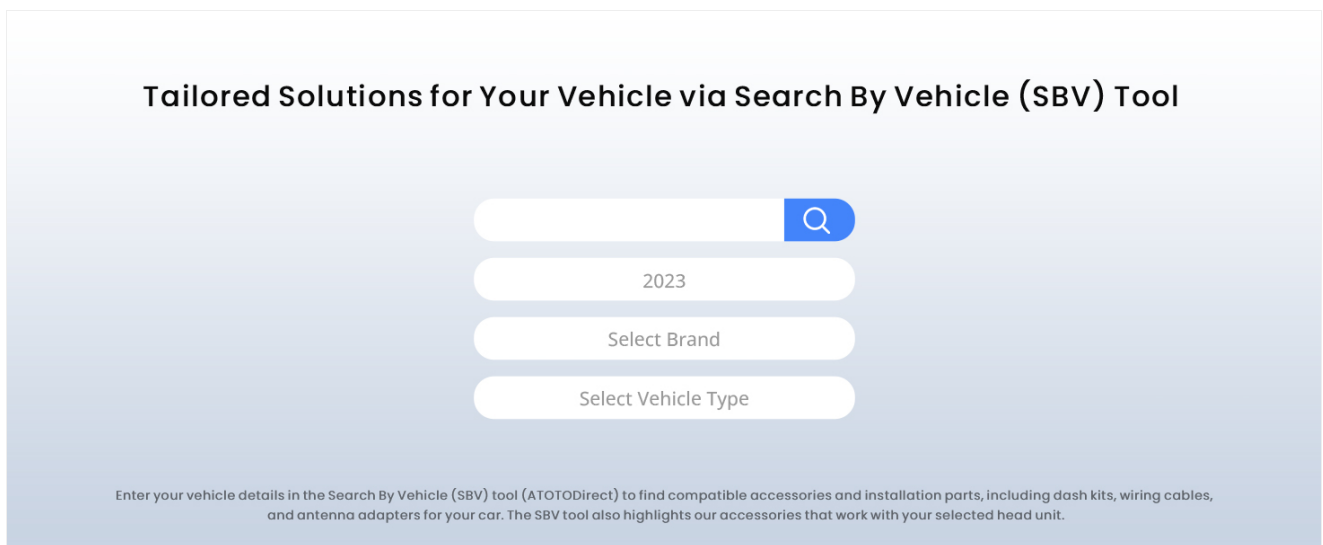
Tailored Solutions for Your Vehicle via Search By Vehicle (SBV) Tool

2023

Select Brand

Select Vehicle Type

Enter your vehicle details in the Search By Vehicle (SBV) tool (ATOTODirect) to find compatible accessories and installation parts, including dash kits, wiring cables, and antenna adapters for your car. The SBV tool also highlights our accessories that work with your selected head unit.